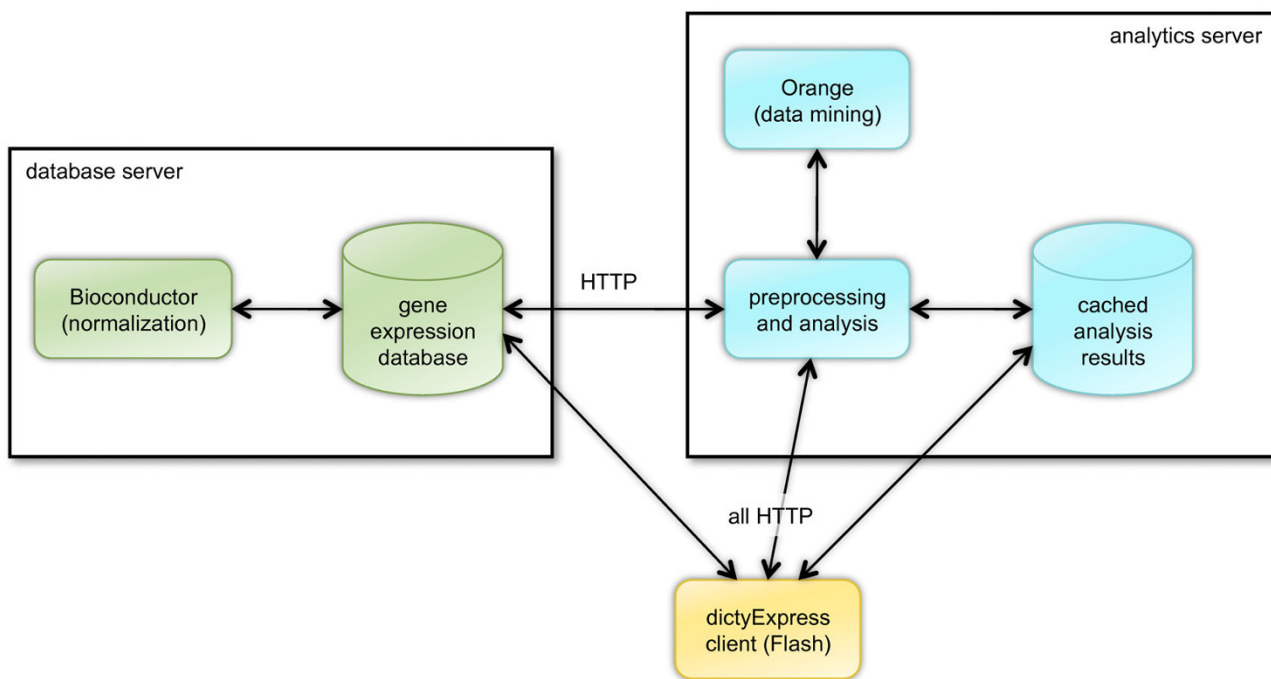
analytics server

Orange
(data mining)

database server

Bioconductor
(normalization)

gene
expression
database

HTTP

preprocessing
and analysis

cached
analysis
results

all HTTP

dictyExpress
client (Flash)